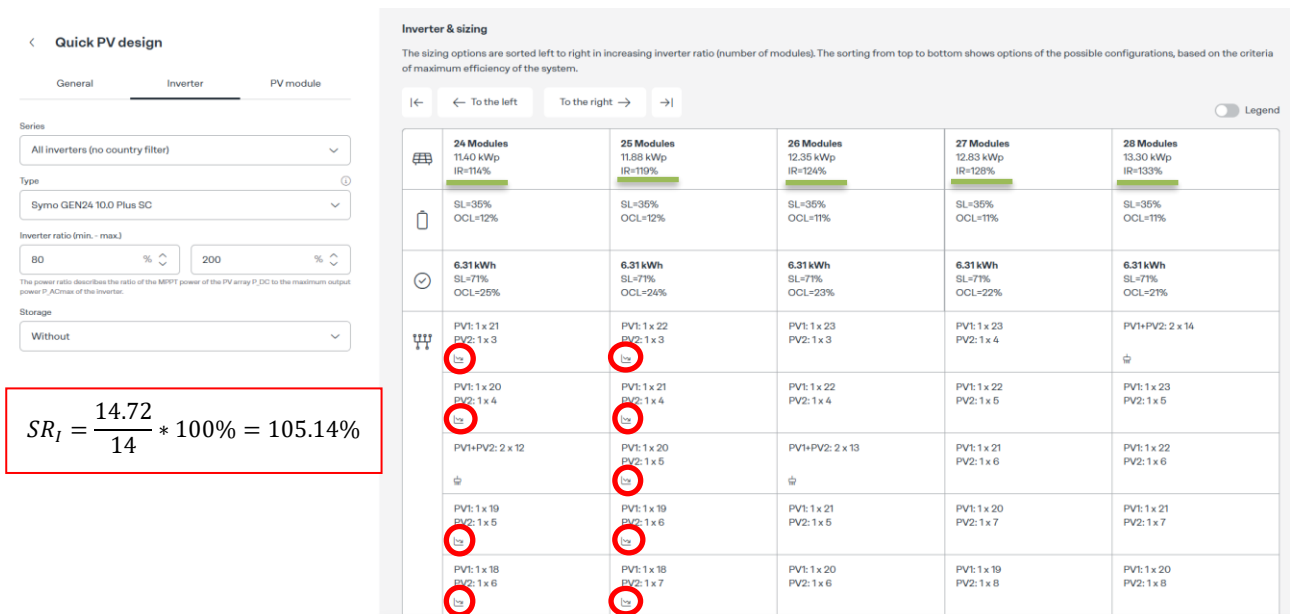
Quick PV design

General | Inverter | PV module

Series
All inverters (no country filter)

Type
Symo GEN24 10.0 Plus SC

Inverter ratio (min. - max.)
80 %
200 %

The power ratio describes the ratio of the MPPT power of the PV array P_DC to the maximum output power P_ACmax of the inverter.

Storage
Without

$SR_I = \frac{14.72}{14} * 100\% = 105.14\%$

Inverter & sizing

The sizing options are sorted left to right in increasing inverter ratio (number of modules). The sorting from top to bottom shows options of the possible configurations, based on the criteria of maximum efficiency of the system.

← To the left | To the right →

Legend

| | 24 Modules 11.40 kWp IR=114% | 25 Modules 11.88 kWp IR=119% | 26 Modules 12.35 kWp IR=124% | 27 Modules 12.83 kWp IR=128% | 28 Modules 13.30 kWp IR=133% |
|---|---|---|---|---|---|
| | SL=35% OCL=12% | SL=35% OCL=12% | SL=35% OCL=11% | SL=35% OCL=11% | SL=35% OCL=11% |
| | 6.31 kWh SL=71% OCL=25% | 6.31 kWh SL=71% OCL=24% | 6.31 kWh SL=71% OCL=23% | 6.31 kWh SL=71% OCL=22% | 6.31 kWh SL=71% OCL=21% |
| | PV1: 1 x 21 PV2: 1 x 3 | PV1: 1 x 22 PV2: 1 x 3 | PV1: 1 x 23 PV2: 1 x 3 | PV1: 1 x 23 PV2: 1 x 4 | PV1+PV2: 2 x 14 |
| | PV1: 1 x 20 PV2: 1 x 4 | PV1: 1 x 21 PV2: 1 x 4 | PV1: 1 x 22 PV2: 1 x 4 | PV1: 1 x 22 PV2: 1 x 5 | PV1: 1 x 23 PV2: 1 x 5 |
| | PV1+PV2: 2 x 12 | PV1: 1 x 20 PV2: 1 x 5 | PV1+PV2: 2 x 13 | PV1: 1 x 21 PV2: 1 x 6 | PV1: 1 x 22 PV2: 1 x 6 |
| | PV1: 1 x 19 PV2: 1 x 5 | PV1: 1 x 19 PV2: 1 x 6 | PV1: 1 x 21 PV2: 1 x 5 | PV1: 1 x 20 PV2: 1 x 7 | PV1: 1 x 21 PV2: 1 x 7 |
| | PV1: 1 x 18 PV2: 1 x 6 | PV1: 1 x 18 PV2: 1 x 7 | PV1: 1 x 20 PV2: 1 x 6 | PV1: 1 x 19 PV2: 1 x 8 | PV1: 1 x 20 PV2: 1 x 8 |